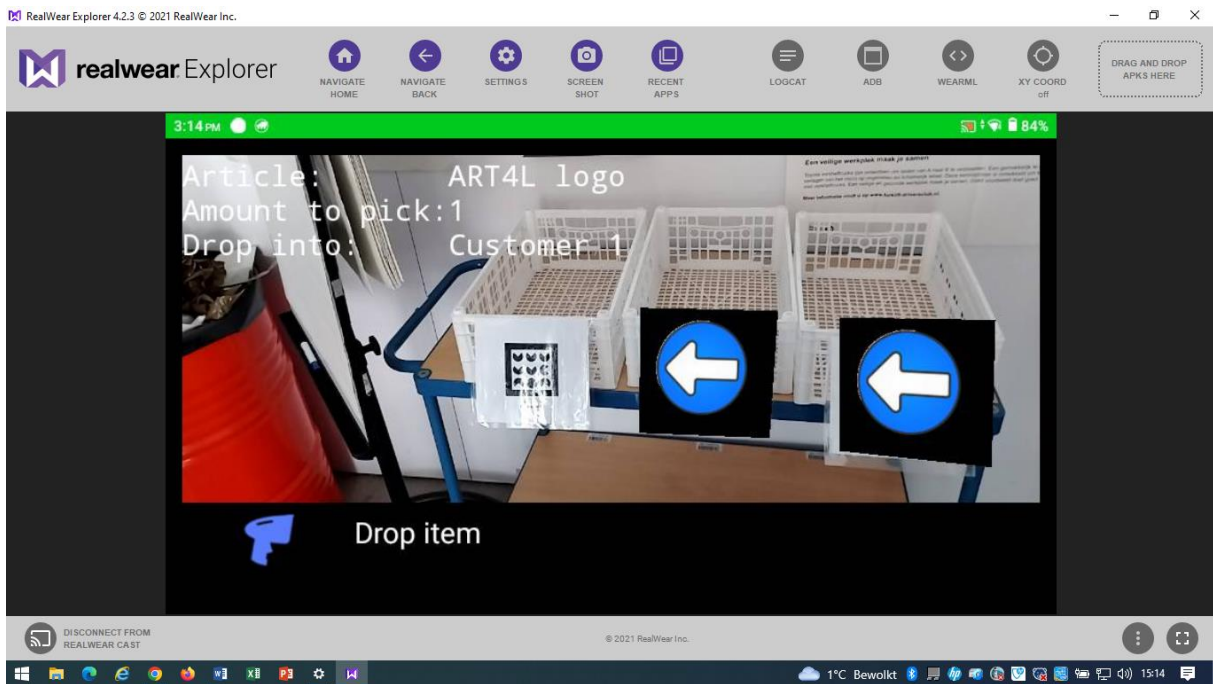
RealWear Explorer 4.2.3 © 2021 RealWear Inc.

realwear Explorer

NAVIGATE HOME
NAVIGATE BACK
SETTINGS
SCREEN SHOT
RECENT APPS
LOGCAT
ADB
WEARML
XY COORD off
DRAG AND DROP APKS HERE

3:14 PM
84%

Article: ART4L logo
Amount to pick: 1
Drop into: Customer 1

Een veilige werkplek maak je samen
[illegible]

Drop item

DISCONNECT FROM REALWEAR CAST

© 2021 RealWear Inc.

1°C Bewolkt
15:14